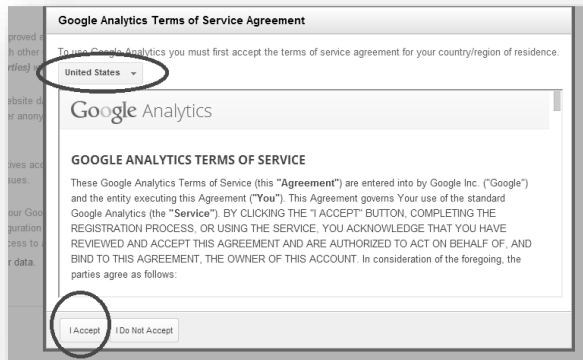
proved
h other
rties) w

ebsite d
r anony

ives acc
sues.

our Goo
guration
ccess to
r data.

Google Analytics Terms of Service Agreement

To use Google Analytics you must first accept the terms of service agreement for your country/region of residence.

United States

Google Analytics

GOOGLE ANALYTICS TERMS OF SERVICE

These Google Analytics Terms of Service (this "Agreement") are entered into by Google Inc. ("Google") and the entity executing this Agreement ("You"). This Agreement governs Your use of the standard Google Analytics (the "Service"). BY CLICKING THE "I ACCEPT" BUTTON, COMPLETING THE REGISTRATION PROCESS, OR USING THE SERVICE, YOU ACKNOWLEDGE THAT YOU HAVE REVIEWED AND ACCEPT THIS AGREEMENT AND ARE AUTHORIZED TO ACT ON BEHALF OF, AND BIND TO THIS AGREEMENT, THE OWNER OF THIS ACCOUNT. In consideration of the foregoing, the parties agree as follows:

I Accept

I Do Not Accept